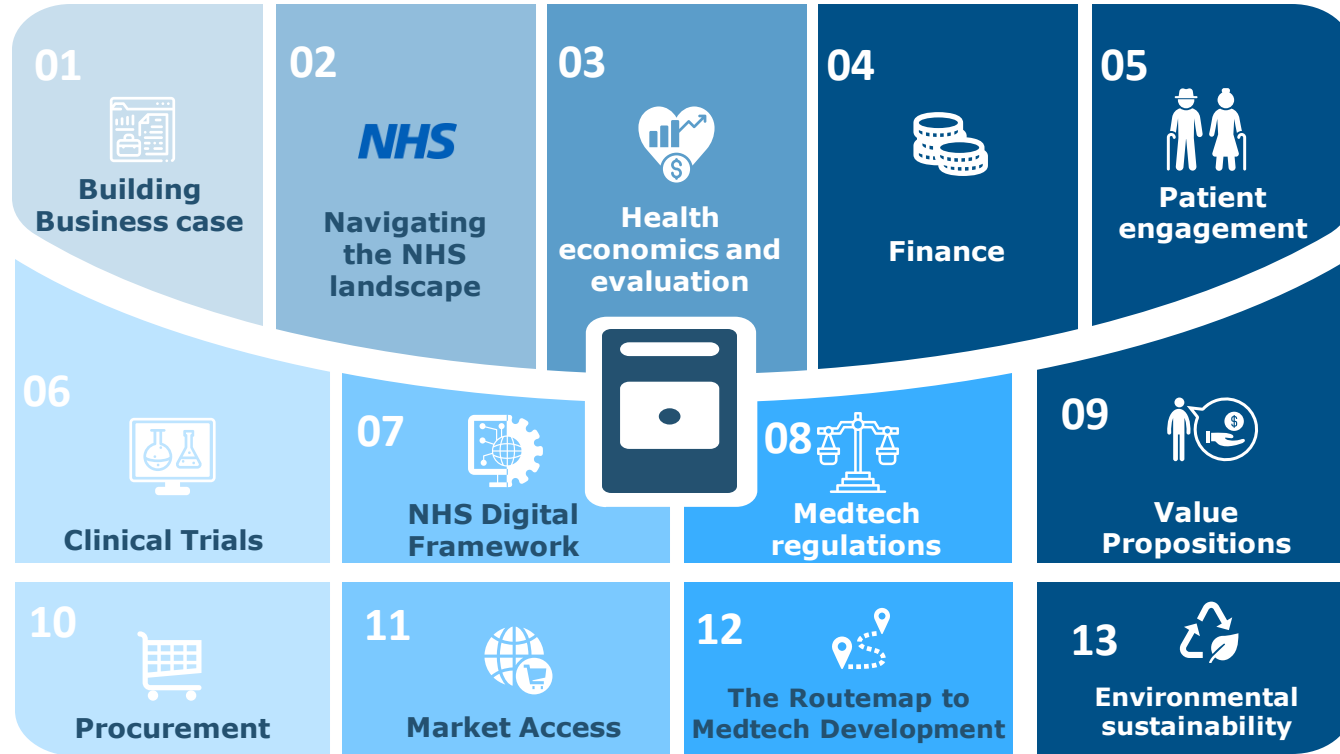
01
Building Business case

02
NHS
Navigating the NHS landscape

03
Health economics and evaluation

04
Finance

05
Patient engagement

06
Clinical Trials

07
NHS Digital Framework

08
Medtech regulations

09
Value Propositions

10
Procurement

11
Market Access

12
The Routemap to Medtech Development

13
Environmental sustainability